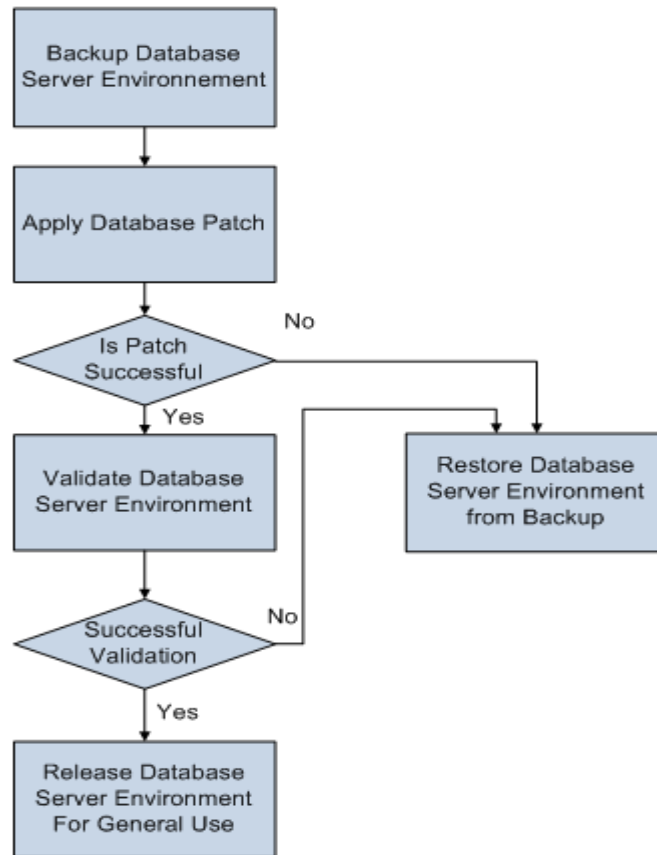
Backup Database Server Environnement

Apply Database Patch

Is Patch Successful

No

Yes

Validate Database Server Environment

Restore Database Server Environment from Backup

Successful Validation

No

Yes

Release Database Server Environment For General Use